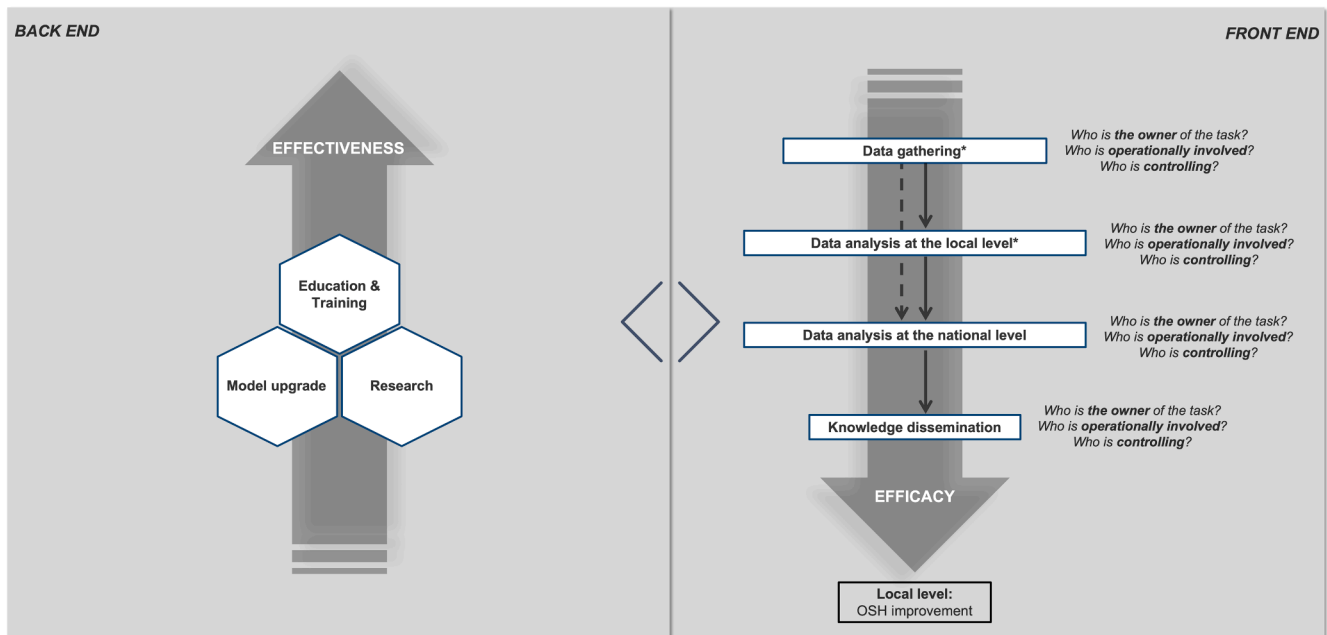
BACK END

EFFECTIVENESS

Education & Training

Model upgrade

Research

FRONT END

Data gathering*

Who is the owner of the task?
Who is operationally involved?
Who is controlling?

Data analysis at the local level*

Who is the owner of the task?
Who is operationally involved?
Who is controlling?

Data analysis at the national level

Who is the owner of the task?
Who is operationally involved?
Who is controlling?

Knowledge dissemination

Who is the owner of the task?
Who is operationally involved?
Who is controlling?

EFFICACY

Local level:
OSH improvement